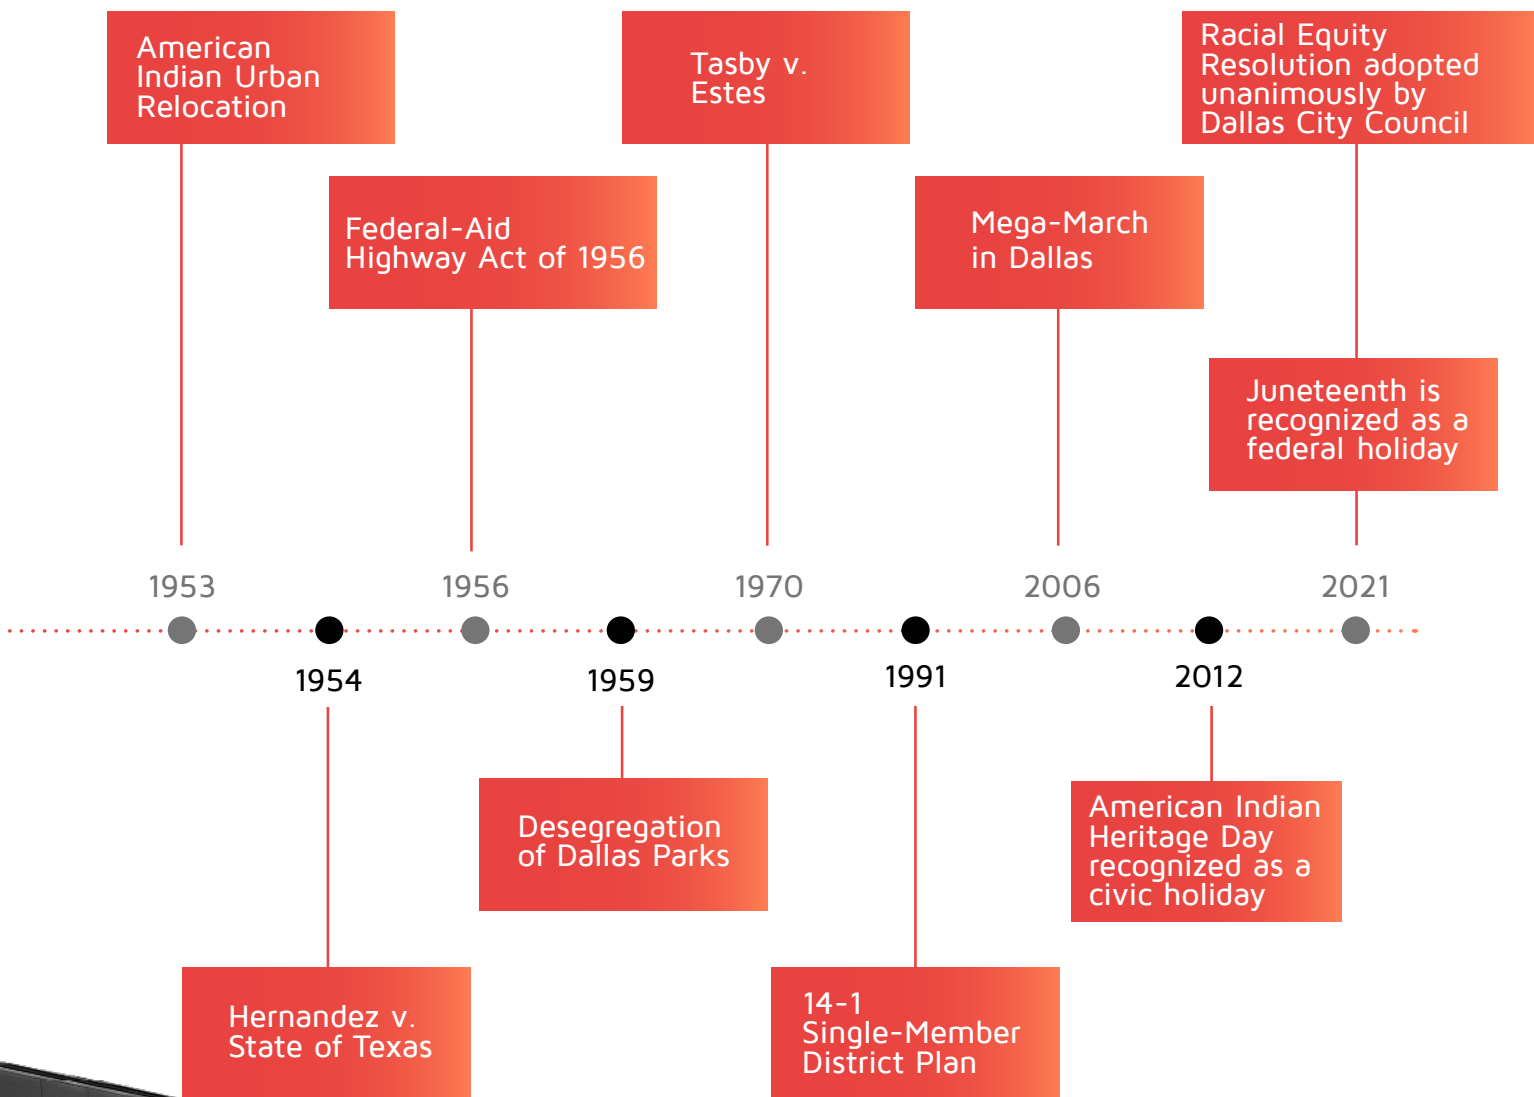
American Indian Urban Relocation

1953

1954

Hernandez v. State of Texas

Federal-Aid Highway Act of 1956

1956

1959

Desegregation of Dallas Parks

Tasby v. Estes

1970

1991

14-1 Single-Member District Plan

Mega-March in Dallas

2006

2012

American Indian Heritage Day recognized as a civic holiday

Racial Equity Resolution adopted unanimously by Dallas City Council

Juneteenth is recognized as a federal holiday

2021